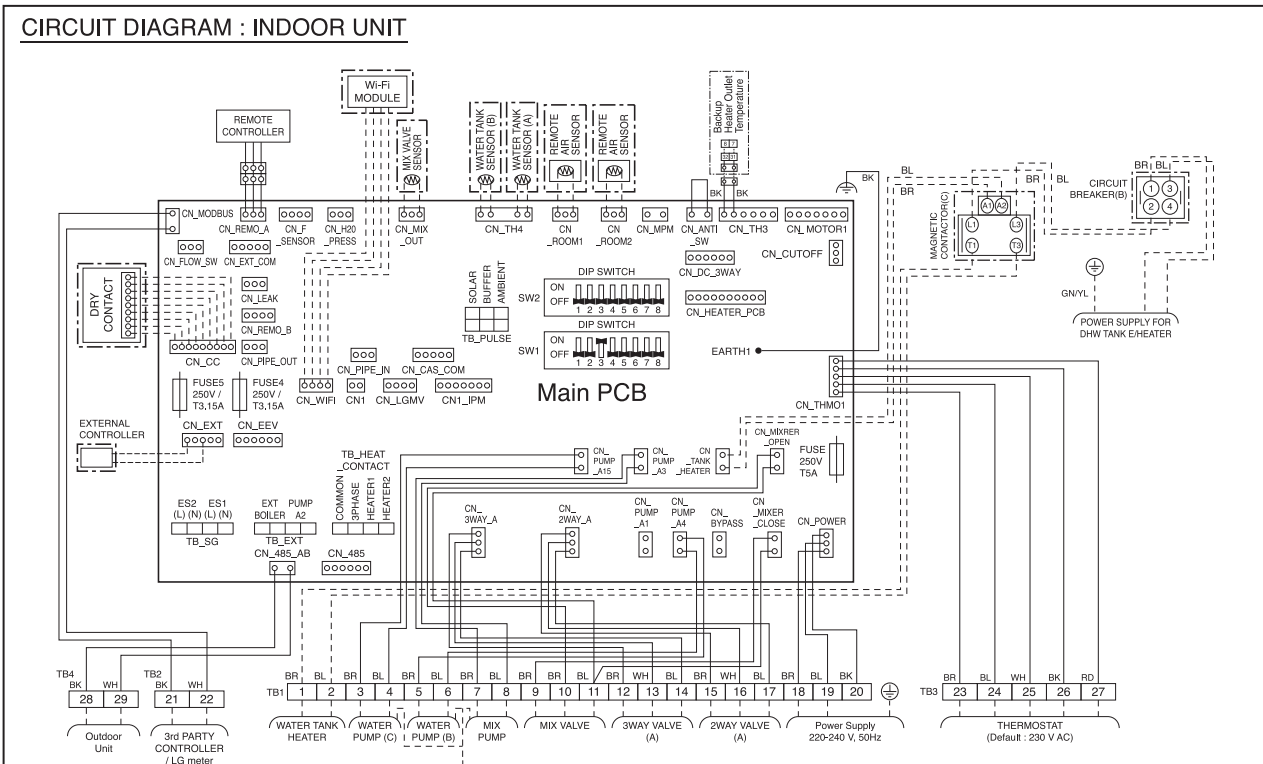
CIRCUIT DIAGRAM : INDOOR UNIT

Wi-Fi MODULE

REMOTE CONTROLLER

MIX VALVE SENSOR

WATER TANK SENSOR (B)

WATER TANK SENSOR (A)

REMOTE AIR SENSOR

REMOTE AIR SENSOR

Backup Heater Outlet Temperature

BK BK

BK

BL
BR

BR BL

BL

BR

MAGNETIC CONTACTOR(C)

A1 A2

L1 L3

T1 T3

CIRCUIT BREAKER(B)

1 3
2 4

GN/YL

POWER SUPPLY FOR DHW TANK E/HEATER

CN_MODBUS CN_REMO_A CN_F_SENSOR CN_H20_PRESS CN_MIX_OUT CN_TH4 CN_ROOM1 CN_ROOM2 CN_MPM CN_ANTI_SW CN_TH3 CN_MOTOR1

CN_FLOW_SW CN_EXT_COM

CN_CUTOFF

CN_DC_3WAY

DRY CONTACT

CN_LEAK

CN_REMO_B

CN_CC CN_PIPE_OUT

SOLAR BUFFER AMBIENT

TB_PULSE

DIP SWITCH
SW2 ON OFF 1 2 3 4 5 6 7 8

CN_HEATER_PCB

DIP SWITCH
SW1 ON OFF 1 2 3 4 5 6 7 8

EARTH1

CN_PIPE_IN CN_CAS_COM

FUSE5 250V / T3.15A

FUSE4 250V / T3.15A

CN_WIFI CN1 CN_LGMV CN1_IPM

Main PCB

CN_THMO1

EXTERNAL CONTROLLER

CN_EXT CN_EEV

TB_HEAT_CONTACT

COMMON 3PHASE HEATER1 HEATER2

CN_PUMP_A15 CN_PUMP_A3 CN_TANK_HEATER CN_MIXRER_OPEN

FUSE 250V T5A

ES2 ES1
(L) (N) (L) (N)
TB_SG

EXT BOILER PUMP A2
TB_EXT

CN_485_AB CN_485

CN_3WAY_A CN_2WAY_A CN_PUMP_A1 CN_PUMP_A4 CN_BYPASS CN_MIXER_CLOSE CN_POWER

TB4 BK WH
28 29
Outdoor Unit

TB2 BK WH
21 22
3rd PARTY CONTROLLER / LG meter

TB1
| BR | BL | BR | BL | BR | BL | BR | BL | BR | BL | BR | WH | BR | BL | BR | WH | BL | BR | BL | BK |
| 1 | 2 | 3 | 4 | 5 | 6 | 7 | 8 | 9 | 10 | 11 | 12 | 13 | 14 | 15 | 16 | 17 | 18 | 19 | 20 |

WATER TANK HEATER
WATER PUMP (C)
WATER PUMP (B)
MIX PUMP
MIX VALVE
3WAY VALVE (A)
2WAY VALVE (A)
Power Supply 220-240 V, 50Hz

TB3
| BR | BL | WH | BK | RD |
| 23 | 24 | 25 | 26 | 27 |

THERMOSTAT (Default : 230 V AC)